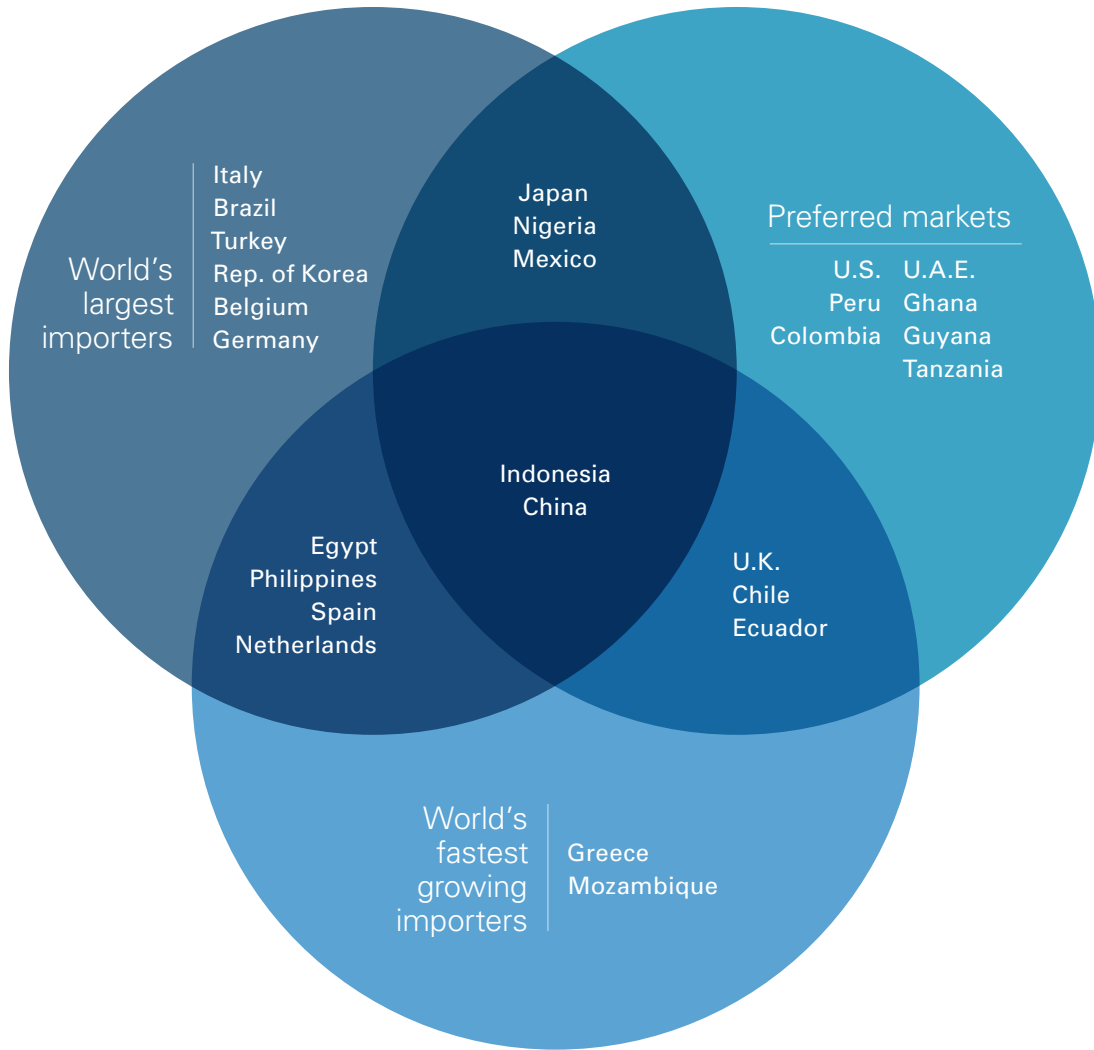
World's largest importers

Italy
Brazil
Turkey
Rep. of Korea
Belgium
Germany

Japan
Nigeria
Mexico

Preferred markets

U.S.
Peru
Colombia
U.A.E.
Ghana
Guyana
Tanzania

Indonesia
China

Egypt
Philippines
Spain
Netherlands

U.K.
Chile
Ecuador

World's fastest growing importers

Greece
Mozambique